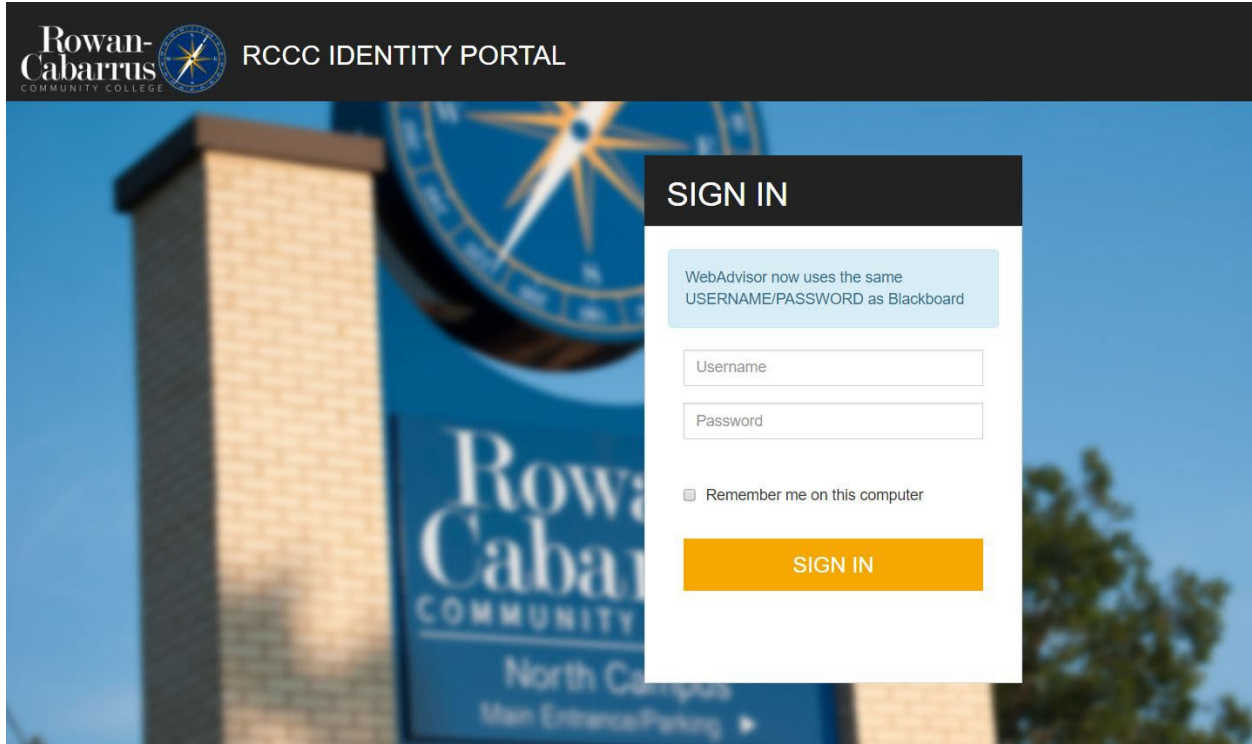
Rowan-Cabarrus COMMUNITY COLLEGE

RCCC IDENTITY PORTAL

SIGN IN

WebAdvisor now uses the same USERNAME/PASSWORD as Blackboard

Username

Password

Remember me on this computer

SIGN IN

Rowa Caba COMMUNITY

North Campus
Main Entrance/Parking